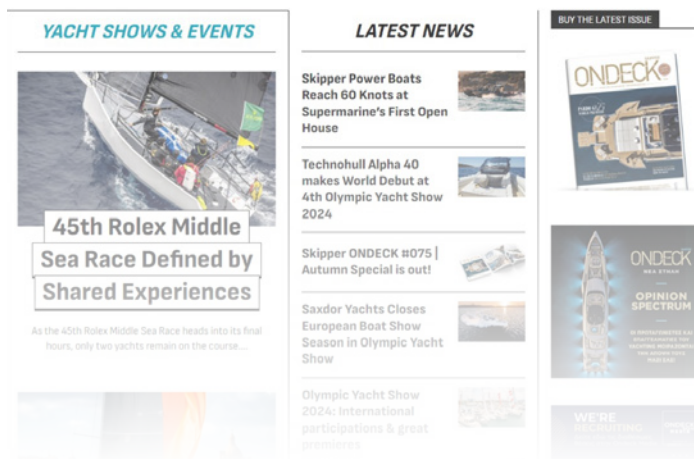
YACHT SHOWS & EVENTS

45th Rolex Middle Sea Race Defined by Shared Experiences

As the 45th Rolex Middle Sea Race heads into its final hours, only two yachts remain on the course...

LATEST NEWS

Skipper Power Boats Reach 60 Knots at Supermarine's First Open House

Technohull Alpha 40 makes World Debut at 4th Olympic Yacht Show 2024

Skipper ONDECK #075 | Autumn Special is out!

Saxdor Yachts Closes European Boat Show Season in Olympic Yacht Show

Olympic Yacht Show 2024: International participations & great premieres

BUY THE LATEST ISSUE

ONDECK

ONDECK

OPINION SPECTRUM

WE'RE RECRUITING